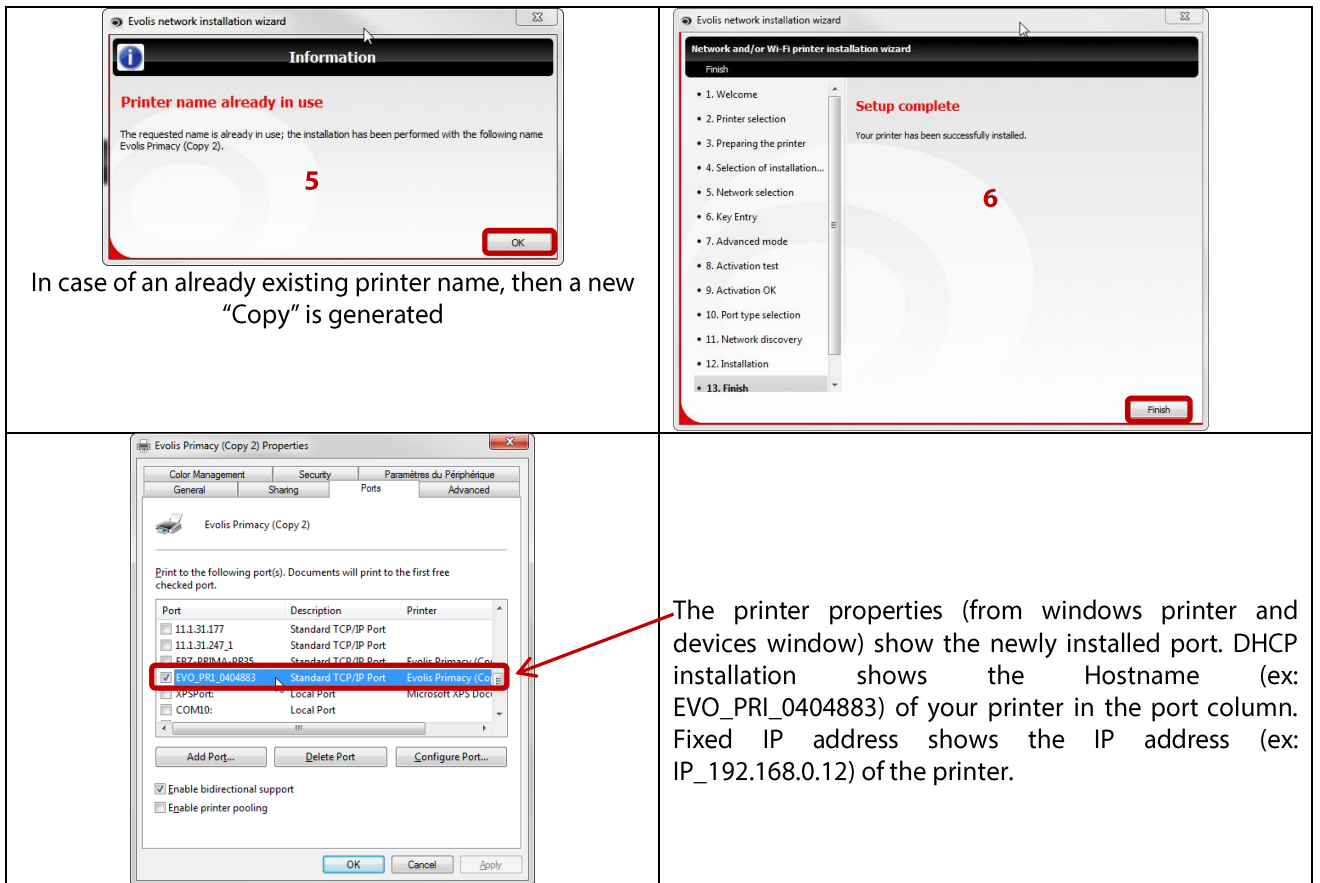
Evolis network installation wizard

Information

Printer name already in use

The requested name is already in use; the installation has been performed with the following name Evolis Primacy (Copy 2).

5

OK

In case of an already existing printer name, then a new "Copy" is generated

Evolis network installation wizard

Network and/or Wi-Fi printer installation wizard

Finish

• 1. Welcome
• 2. Printer selection
• 3. Preparing the printer
• 4. Selection of installation...
• 5. Network selection
• 6. Key Entry
• 7. Advanced mode
• 8. Activation test
• 9. Activation OK
• 10. Port type selection
• 11. Network discovery
• 12. Installation
• 13. Finish

Setup complete

Your printer has been successfully installed.

6

Finish

Evolis Primacy (Copy 2) Properties

| Color Management | Security | Paramètres du Périphérique |
|---|---|---|
| General | Sharing | Ports | Advanced |

Evolis Primacy (Copy 2)

Print to the following port(s). Documents will print to the first free checked port.

| Port | Description | Printer |
|---|---|---|
| 11.1.31.177 | Standard TCP/IP Port | |
| 11.1.31.247_1 | Standard TCP/IP Port | |
| EBZ-PRIMA-PR35 | Standard TCP/IP Port | Evolis Primacy (Co |
| EVO_PRI_0404883 | Standard TCP/IP Port | Evolis Primacy (Co |
| XPSPort: | Local Port | Microsoft XPS Doc |
| COM10: | Local Port | |

Add Port... Delete Port Configure Port...

Enable bidirectional support

Enable printer pooling

OK Cancel Apply

The printer properties (from windows printer and devices window) show the newly installed port. DHCP installation shows the Hostname (ex: EVO_PRI_0404883) of your printer in the port column. Fixed IP address shows the IP address (ex: IP_192.168.0.12) of the printer.